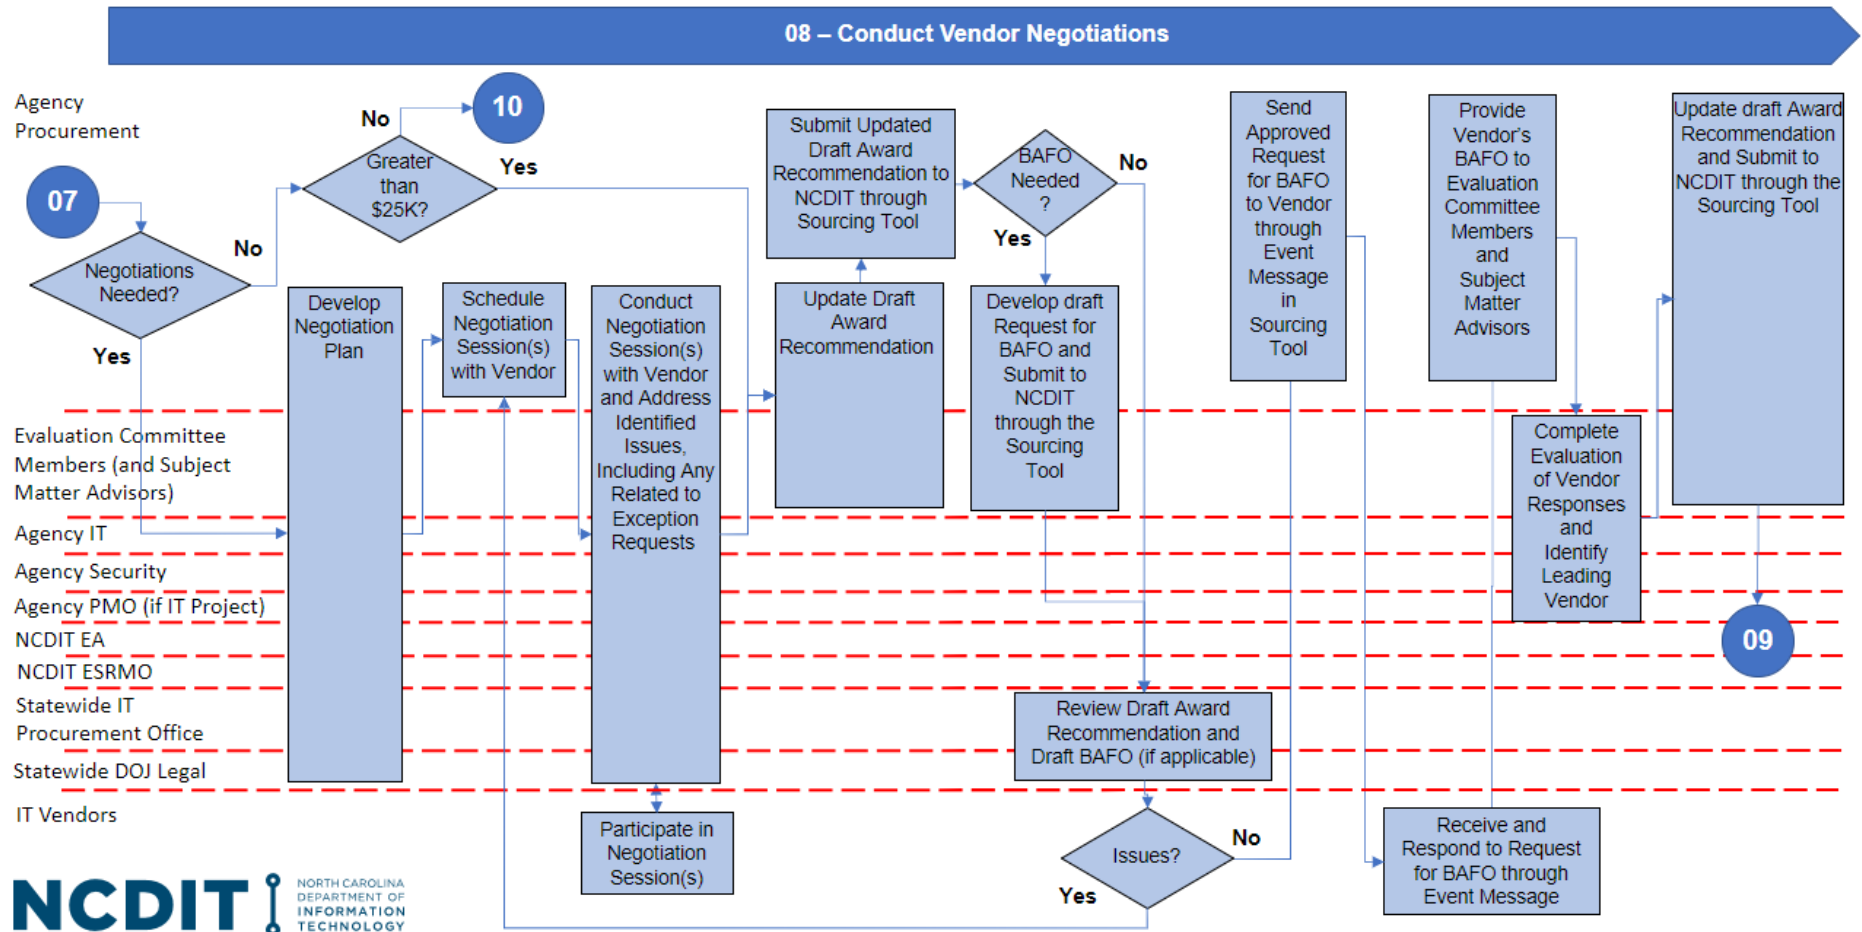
08 – Conduct Vendor Negotiations

Agency Procurement

Evaluation Committee Members (and Subject Matter Advisors)

Agency IT

Agency Security

Agency PMO (if IT Project)

NCDIT EA

NCDIT ESRMO

Statewide IT Procurement Office

Statewide DOJ Legal

IT Vendors

07

Negotiations Needed?

Yes

No

Greater than $25K?

No

10

Yes

Develop Negotiation Plan

Schedule Negotiation Session(s) with Vendor

Conduct Negotiation Session(s) with Vendor and Address Identified Issues, Including Any Related to Exception Requests

Participate in Negotiation Session(s)

Update Draft Award Recommendation

Submit Updated Draft Award Recommendation to NCDIT through Sourcing Tool

BAFO Needed ?

No

Yes

Develop draft Request for BAFO and Submit to NCDIT through the Sourcing Tool

Review Draft Award Recommendation and Draft BAFO (if applicable)

Issues?

No

Yes

Send Approved Request for BAFO to Vendor through Event Message in Sourcing Tool

Receive and Respond to Request for BAFO through Event Message

Provide Vendor's BAFO to Evaluation Committee Members and Subject Matter Advisors

Complete Evaluation of Vendor Responses and Identify Leading Vendor

Update draft Award Recommendation and Submit to NCDIT through the Sourcing Tool

09

NCDIT NORTH CAROLINA DEPARTMENT OF INFORMATION TECHNOLOGY